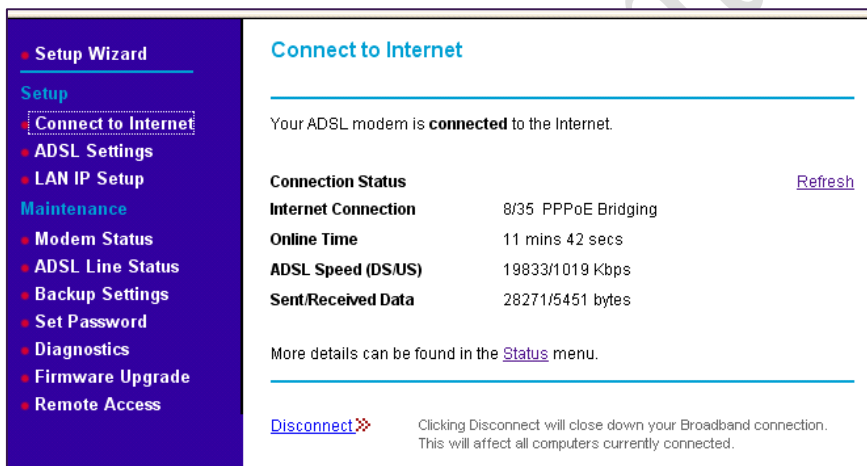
Setup Wizard
Setup
Connect to Internet
ADSL Settings
LAN IP Setup
Maintenance
Modem Status
ADSL Line Status
Backup Settings
Set Password
Diagnostics
Firmware Upgrade
Remote Access

Connect to Internet

Your ADSL modem is **connected** to the Internet.

| | | |
|---|---|---|
| **Connection Status** | | Refresh |
| **Internet Connection** | 8/35 PPPoE Bridging | |
| **Online Time** | 11 mins 42 secs | |
| **ADSL Speed (DS/US)** | 19833/1019 Kbps | |
| **Sent/Received Data** | 28271/5451 bytes | |

More details can be found in the Status menu.

Disconnect

Clicking Disconnect will close down your Broadband connection. This will affect all computers currently connected.